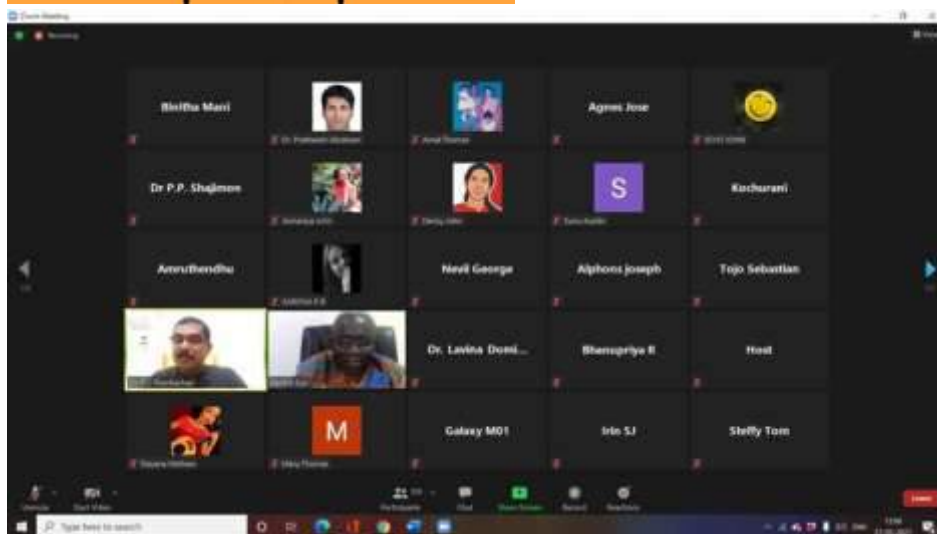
Zoom Meeting

Recording

Binitha Mani

Dr. Prakasam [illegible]

Amal Thomas

Agnes Jose

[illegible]

Dr P.P. Shajimon

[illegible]

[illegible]

S

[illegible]

Kochurani

Amruthendhu

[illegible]

Nevil George

Alphons joseph

Tojo Sebastian

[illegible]

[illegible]

Dr. Lavina Domi...

Bhanupriya R

Host

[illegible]

M

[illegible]

Galaxy M01

Irin SJ

Steffy Tom

Unmute

Start Video

Participants

Chat

Share Screen

Record

Reactions

Leave

Type here to search